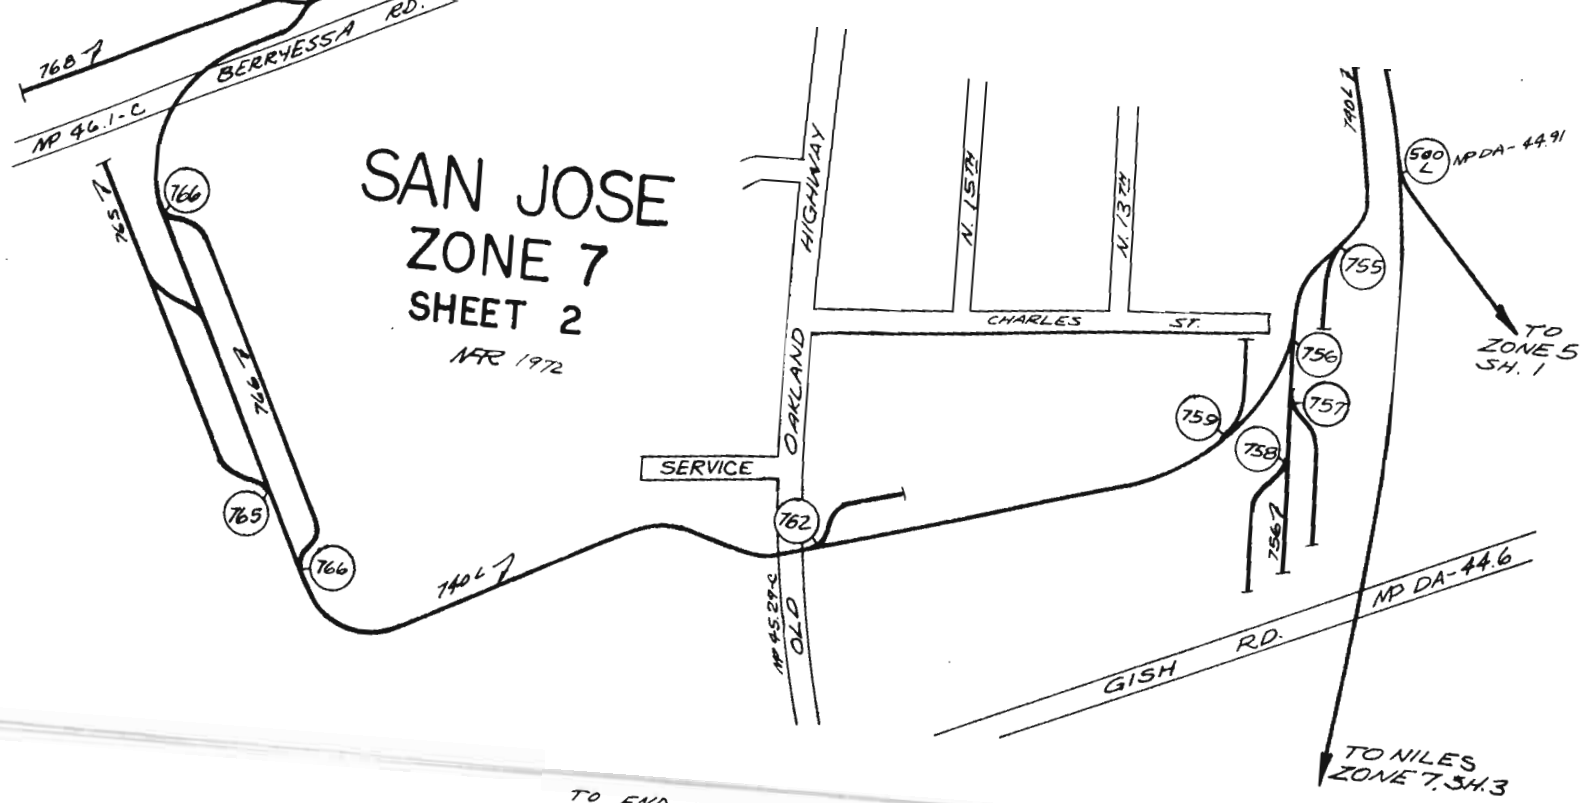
768 7
BERRYESSA RD.
MP 46.1-C
SAN JOSE
ZONE 7
SHEET 2
NFR 1972
766
765 7
766 7
765
766
740 L 7
HIGHWAY
OAKLAND
OLD
MP 45.29-C
SERVICE
762
N. 15TH
N. 13TH
CHARLES ST.
740 L 7
580 L
MP DA-44.91
TO ZONE 5 SH. 1
755
756
757
759
758
756 7
GISH RD.
MP DA-44.6
TO NILES ZONE 7 SH. 3
TO END